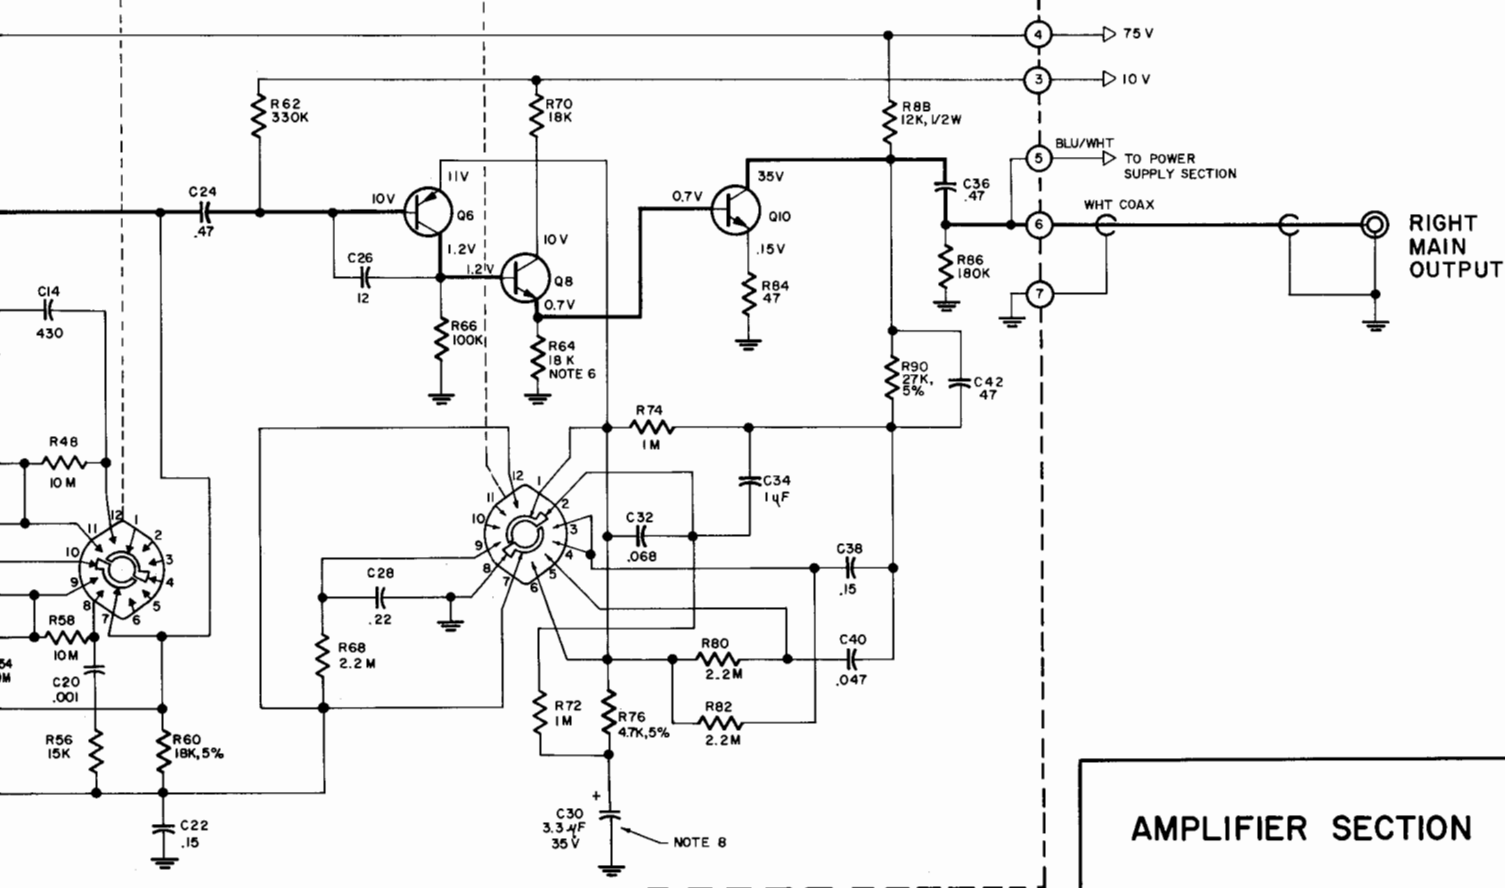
4 75 V
3 10 V
R62 330K
R70 18K
R88 12K, 1/2W
BLU/WHT
5 TO POWER SUPPLY SECTION
11V
35V
C36 .47
10V
Q6
0.7V
Q10
WHT COAX
C24 .47
10 V
6
RIGHT MAIN OUTPUT
1.2V
.15V
C26 12
1.2V
Q8
R86 180K
0.7V
R84 47
7
C14 430
R66 100K
R64 18 K NOTE 6
R90 27K, 5%
C42 47
R74 1M
R48 10 M
C34 1μF
12 1 2 11 10 3 9 4 8 5 7 6
C32 .068
12 1 2 11 10 3 9 4 8 5 7 6
C38 .15
C28 .22
R58 10M
C20 .001
54 0M
R68 2.2 M
C40 .047
R80 2.2M
R82 2.2M
R72 1M
R76 4.7K,5%
R56 15K
R60 18K,5%
C22 .15
C30 3.3μF 35V
NOTE 8
AMPLIFIER SECTION